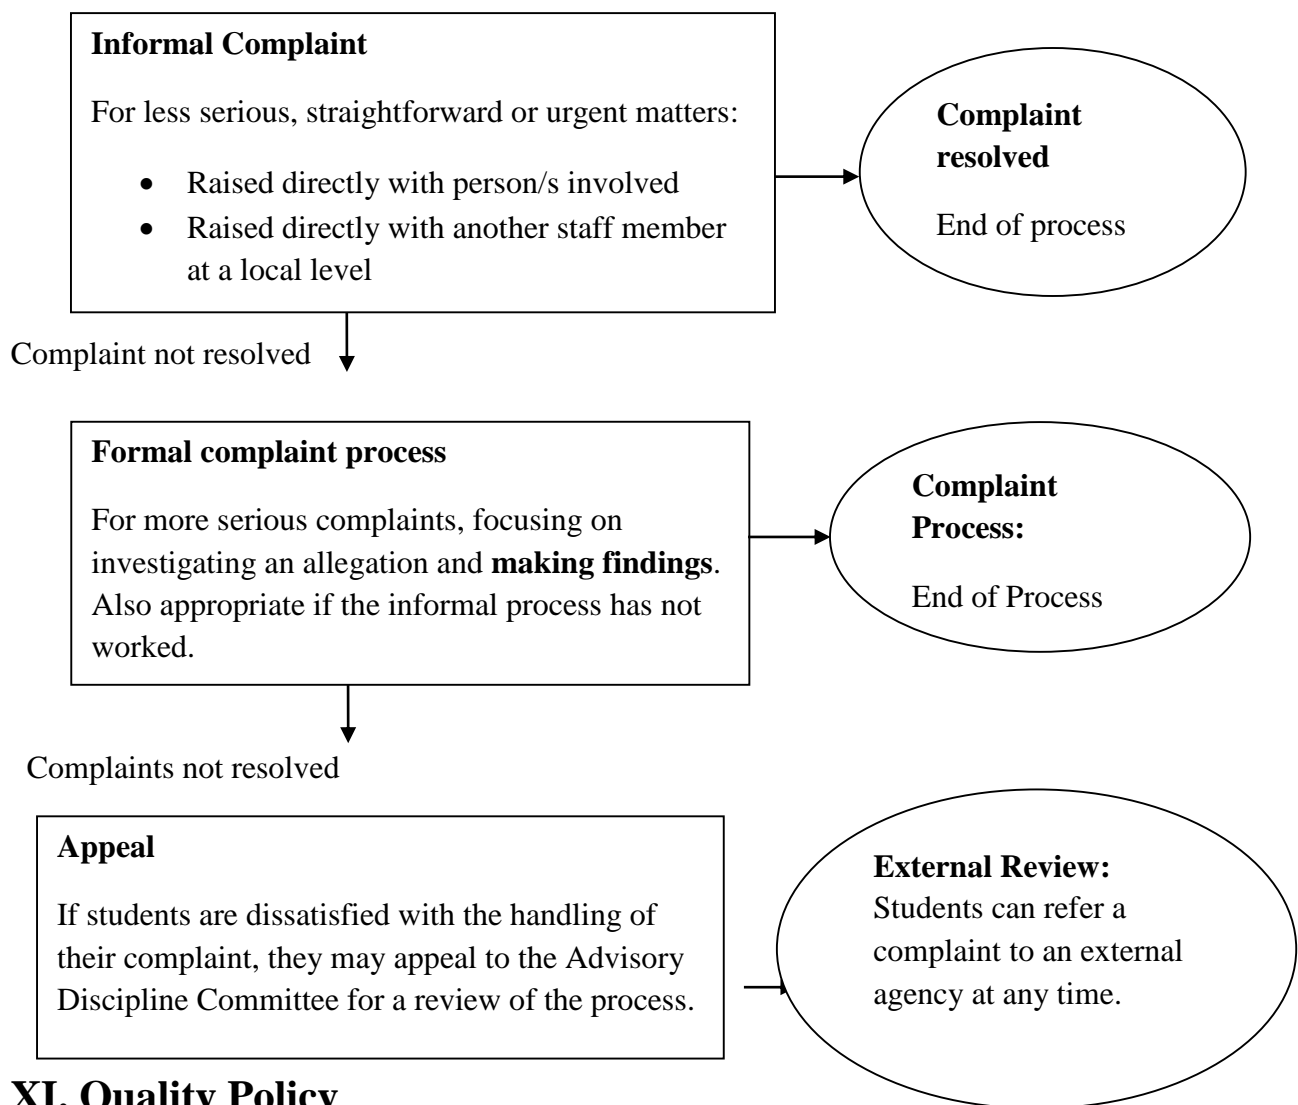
**Informal Complaint**

For less serious, straightforward or urgent matters:

- Raised directly with person/s involved
- Raised directly with another staff member at a local level

**Complaint resolved**

End of process

Complaint not resolved

**Formal complaint process**

For more serious complaints, focusing on investigating an allegation and **making findings**. Also appropriate if the informal process has not worked.

**Complaint Process:**

End of Process

Complaints not resolved

**Appeal**

If students are dissatisfied with the handling of their complaint, they may appeal to the Advisory Discipline Committee for a review of the process.

**External Review:** Students can refer a complaint to an external agency at any time.

**XI. Quality Policy**